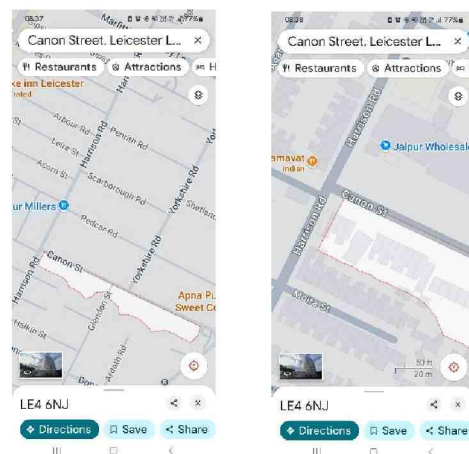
08:37

Canon Street, Leicester L... ×

Restaurants Attractions H

e inn Leicester
losed

Arbour Rd

Penrah Rd

Harrison Rd

Leire St

Scarborough Rd

Acorn St

Yorkshire Rd

ur Millers

Pedcar Rd

Shetland

Canon St

Harrison Rd

Gordon St

Yorkshire Rd

Apna Pu
Sweet Ce

Halkin St

Kirkwall Rd

Dorch

LE4 6NJ

Directions

Save

Share

08:38

Canon Street, Leicester L... ×

Restaurants Attractions

Harrison Rd

Jalpur Wholesale

amavat
Indian

Canon St

Harrison Rd

Malta St

50 ft
20 m

LE4 6NJ

Directions

Save

Share